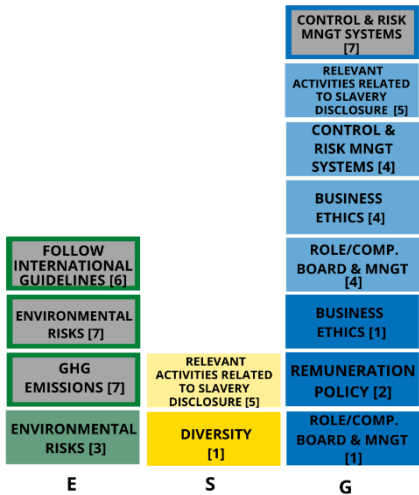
CONTROL & RISK MNGT SYSTEMS [7]

RELEVANT ACTIVITIES RELATED TO SLAVERY DISCLOSURE [5]

CONTROL & RISK MNGT SYSTEMS [4]

BUSINESS ETHICS [4]

FOLLOW INTERNATIONAL GUIDELINES [6]

ROLE/COMP. BOARD & MNGT [4]

ENVIRONMENTAL RISKS [7]

BUSINESS ETHICS [1]

GHG EMISSIONS [7]

RELEVANT ACTIVITIES RELATED TO SLAVERY DISCLOSURE [5]

REMUNERATION POLICY [2]

ENVIRONMENTAL RISKS [3]

DIVERSITY [1]

ROLE/COMP. BOARD & MNGT [1]

E

S

G